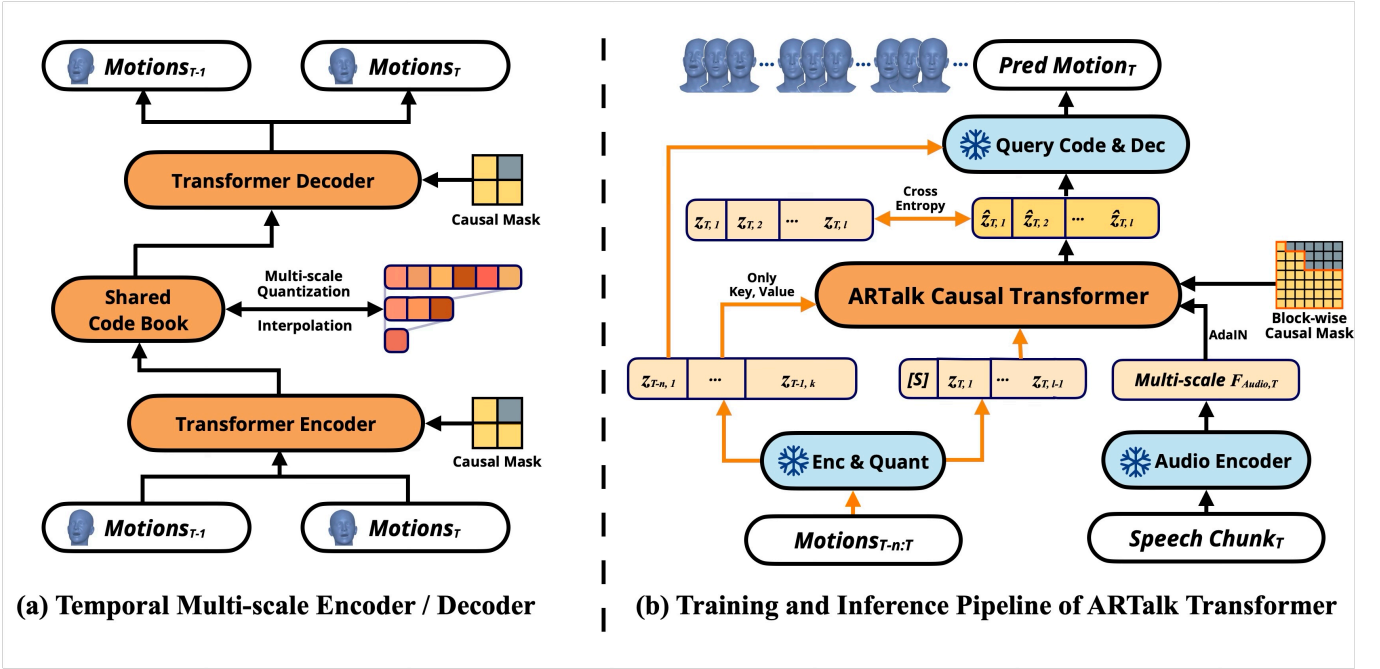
$Motions_{T-1}$

$Motions_{T}$

Transformer Decoder

Causal Mask

Shared Code Book

Multi-scale Quantization

Interpolation

Transformer Encoder

Causal Mask

$Motions_{T-1}$

$Motions_{T}$

(a) Temporal Multi-scale Encoder / Decoder

$Pred\ Motion_{T}$

Query Code & Dec

$z_{T,1}$ | $z_{T,2}$ | ... | $z_{T,l}$

Cross Entropy

$\hat{z}_{T,1}$ | $\hat{z}_{T,2}$ | ... | $\hat{z}_{T,l}$

Only Key, Value

ARTalk Causal Transformer

Block-wise Causal Mask

AdaIN

$z_{T-n,1}$ | ... | $z_{T-1,k}$

[S] | $z_{T,1}$ | ... | $z_{T,l-1}$

Multi-scale $F_{Audio,T}$

Enc & Quant

Audio Encoder

$Motions_{T-n:T}$

$Speech\ Chunk_{T}$

(b) Training and Inference Pipeline of ARTalk Transformer